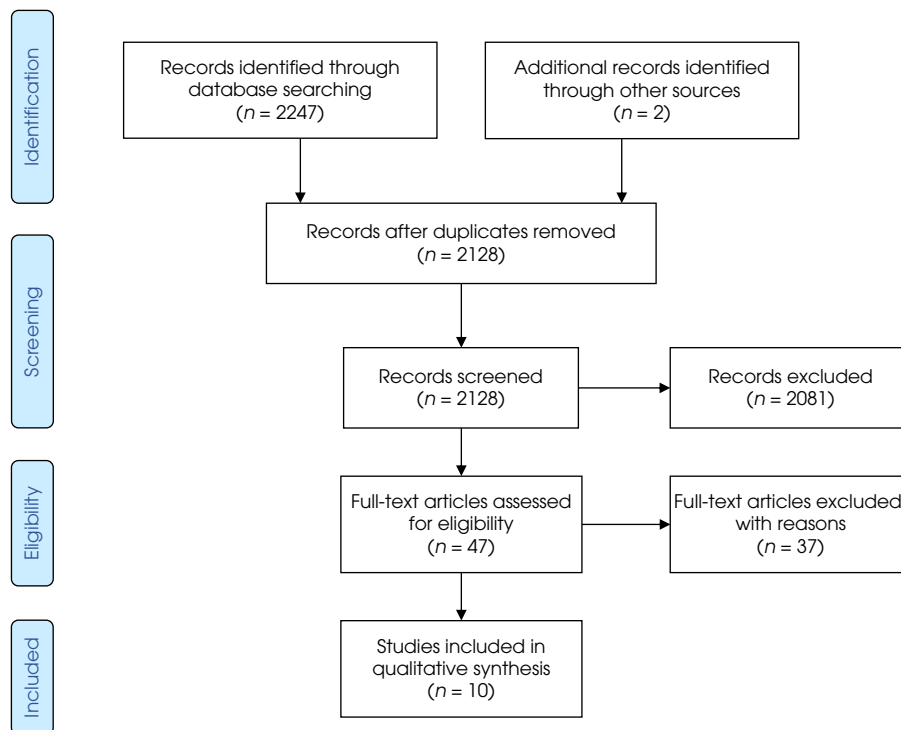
Identification

Records identified through database searching ($n$ = 2247)

Additional records identified through other sources ($n$ = 2)

Records after duplicates removed ($n$ = 2128)

Screening

Records screened ($n$ = 2128)

Records excluded ($n$ = 2081)

Eligibility

Full-text articles assessed for eligibility ($n$ = 47)

Full-text articles excluded with reasons ($n$ = 37)

Included

Studies included in qualitative synthesis ($n$ = 10)